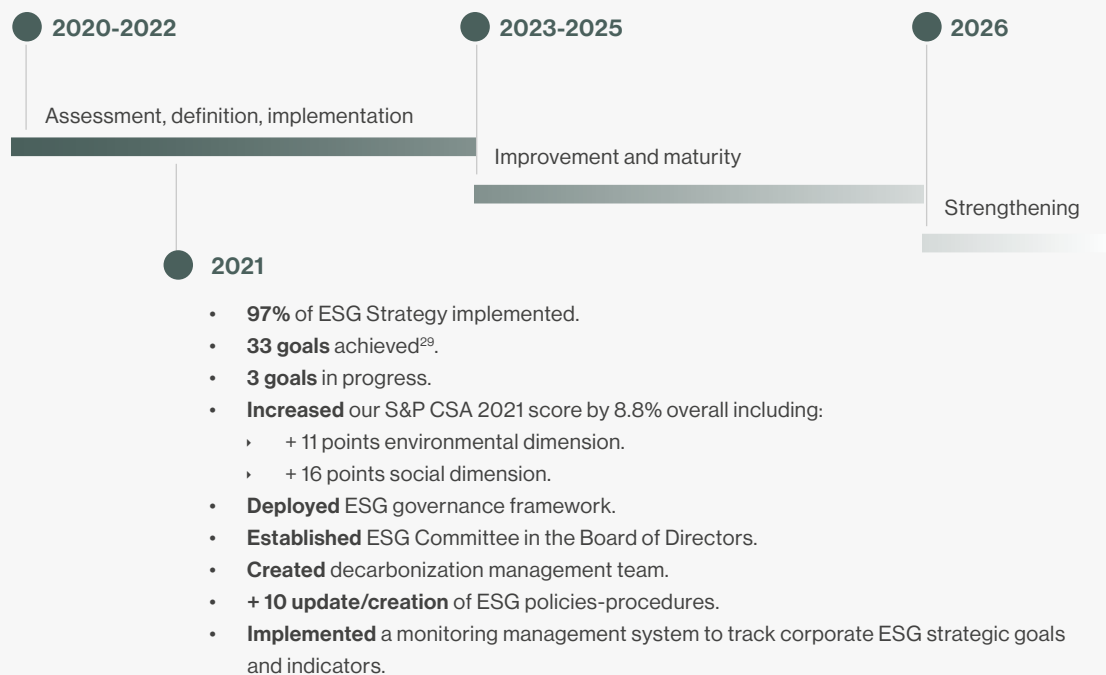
2020-2022

2023-2025

2026

Assessment, definition, implementation

Improvement and maturity

Strengthening

2021

- **97%** of ESG Strategy implemented.
- **33 goals** achieved$^{29}$.
- **3 goals** in progress.
- **Increased** our S&P CSA 2021 score by 8.8% overall including:
  - + 11 points environmental dimension.
  - + 16 points social dimension.
- **Deployed** ESG governance framework.
- **Established** ESG Committee in the Board of Directors.
- **Created** decarbonization management team.
- **+ 10 update/creation** of ESG policies-procedures.
- **Implemented** a monitoring management system to track corporate ESG strategic goals and indicators.